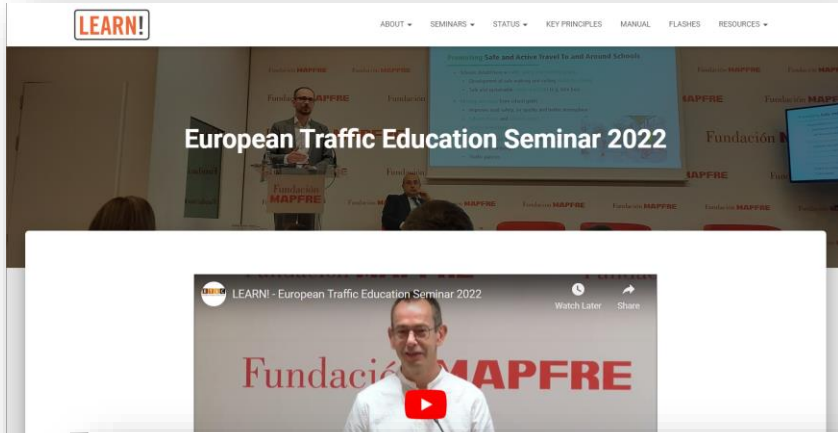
LEARN!

ABOUT ▾ SEMINARS ▾ STATUS ▾ KEY PRINCIPLES MANUAL FLASHES RESOURCES ▾

Fundación MAPFRE

Promoting Safe and Active Travel To and Around Schools

European Traffic Education Seminar 2022

Fundación MAPFRE

LEARN! - European Traffic Education Seminar 2022

Watch Later

Share

Fundación MAPFRE